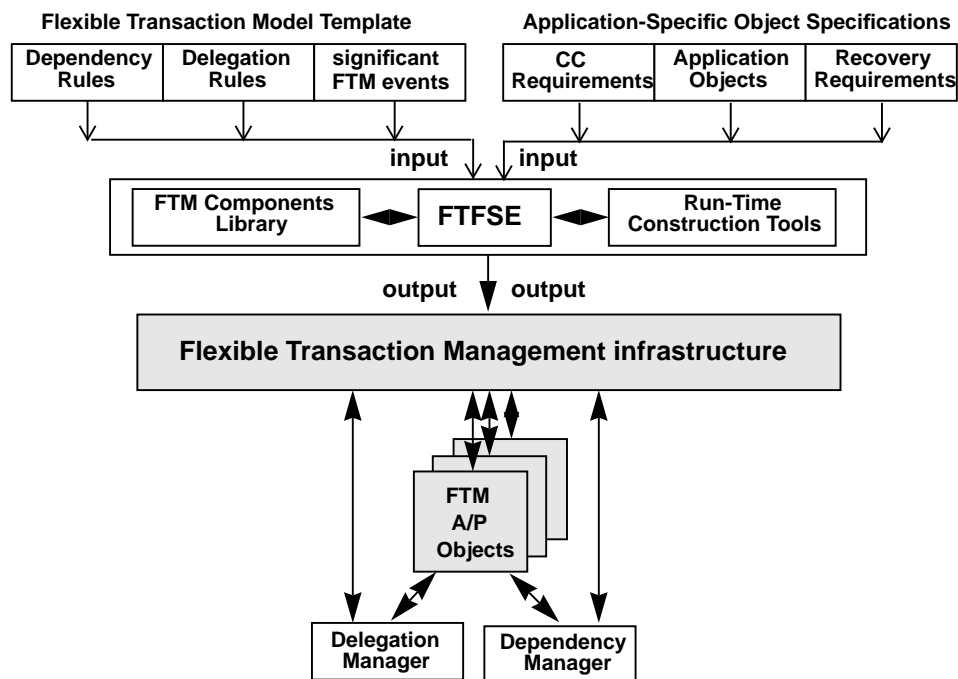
Flexible Transaction Model Template

Dependency Rules

Delegation Rules

significant FTM events

Application-Specific Object Specifications

CC Requirements

Application Objects

Recovery Requirements

input

input

FTM Components Library

FTFSE

Run-Time Construction Tools

output

output

Flexible Transaction Management infrastructure

FTM A/P Objects

Delegation Manager

Dependency Manager